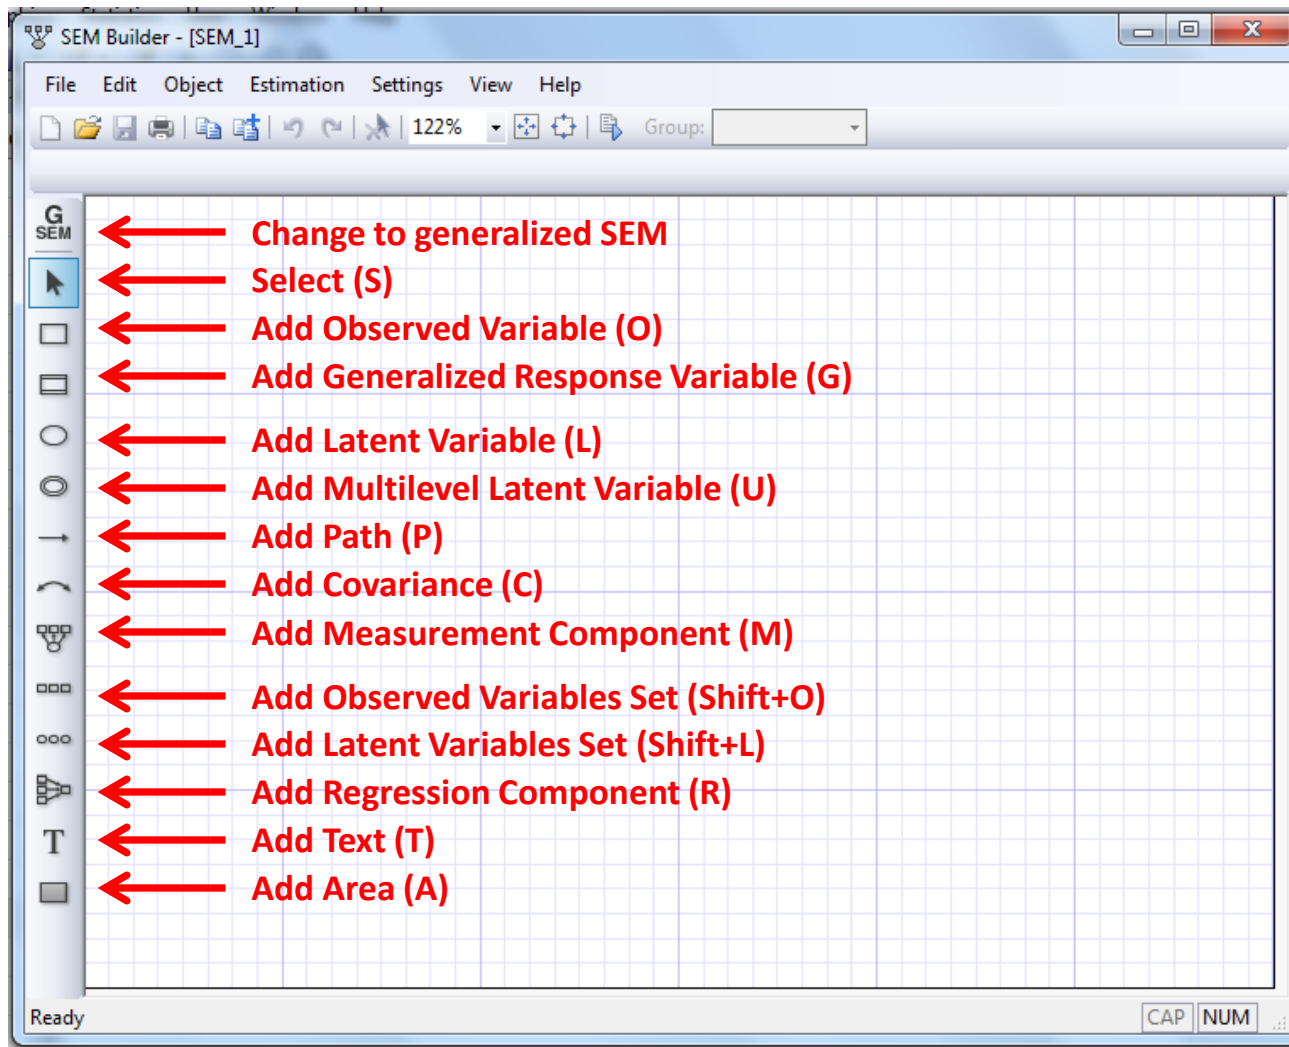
SEM Builder - [SEM_1]

File Edit Object Estimation Settings View Help

122%

Group:

G SEM

Change to generalized SEM
Select (S)
Add Observed Variable (O)
Add Generalized Response Variable (G)
Add Latent Variable (L)
Add Multilevel Latent Variable (U)
Add Path (P)
Add Covariance (C)
Add Measurement Component (M)
Add Observed Variables Set (Shift+O)
Add Latent Variables Set (Shift+L)
Add Regression Component (R)
Add Text (T)
Add Area (A)

T

Ready

CAP NUM